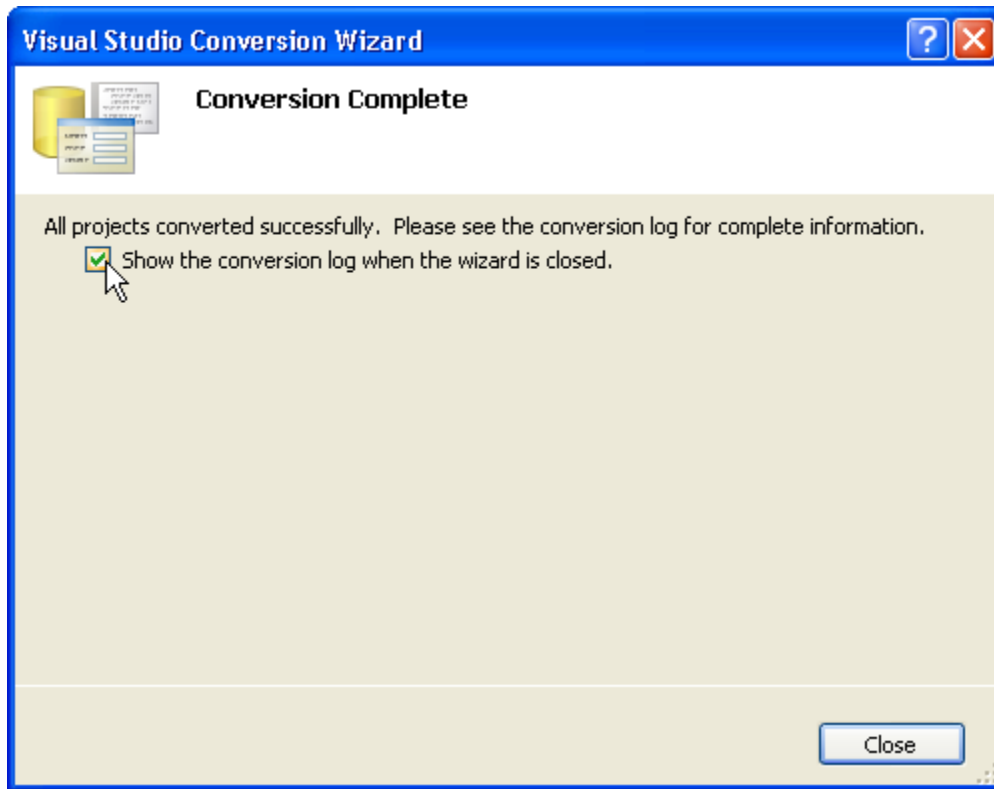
Visual Studio Conversion Wizard

Conversion Complete

All projects converted successfully. Please see the conversion log for complete information.

Show the conversion log when the wizard is closed.

Close